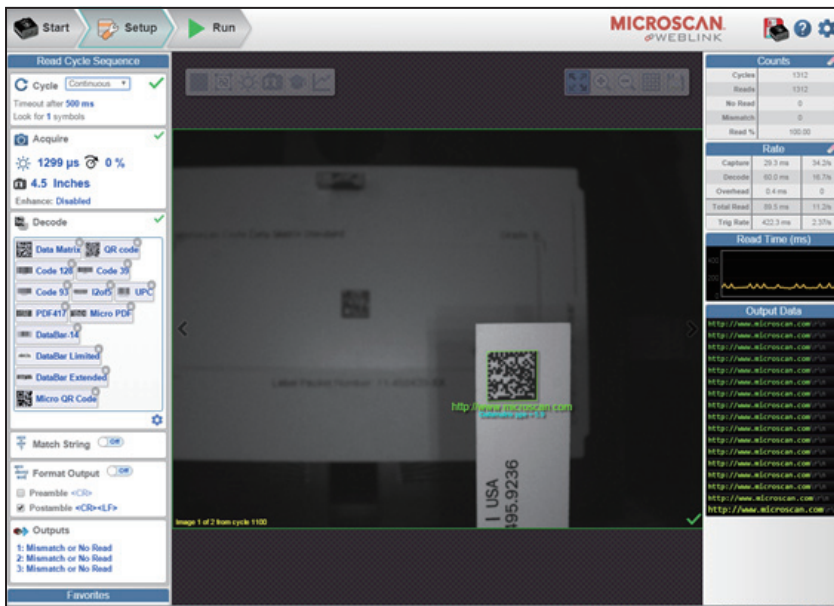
Start
Setup
Run
MICROSCAN
WEBLINK

Read Cycle Sequence
Cycle Continuous
Timeout after 500 ms
Look for 1 symbols

Acquire
1299 µs 0 %
4.5 Inches
Enhance: Disabled

Decode
Data Matrix
QR code
Code 128
Code 39
Code 93
I2of5
UPC
PDF417
Micro PDF
DataBar-14
DataBar Limited
DataBar Extended
Micro QR Code

Match String Off

Format Output Off
Preamble <CR>
Postamble <CR><LF>

Outputs
1: Mismatch or No Read
2: Mismatch or No Read
3: Mismatch or No Read

Favorites

http://www.microscan.com
USA
195.9236
Image 1 of 2 from cycle 1100

Counts
| Cycles | 1312 |
|---|---|
| Reads | 1312 |
| No Read | 0 |
| Mismatch | 0 |
| Read % | 100.00 |

Rate
| Capture | 29.3 ms | 34.2/s |
|---|---|---|
| Decode | 60.0 ms | 16.7/s |
| Overhead | 0.4 ms | 0 |
| Total Read | 89.5 ms | 11.2/s |
| Trig Rate | 422.3 ms | 2.37/s |

Read Time (ms)

Output Data
http://www.microscan.com
http://www.microscan.com
http://www.microscan.com
http://www.microscan.com
http://www.microscan.com
http://www.microscan.com
http://www.microscan.com
http://www.microscan.com
http://www.microscan.com
http://www.microscan.com
http://www.microscan.com
http://www.microscan.com
http://www.microscan.com
http://www.microscan.com
http://www.microscan.com
http://www.microscan.com
http://www.microscan.com
http://www.microscan.com